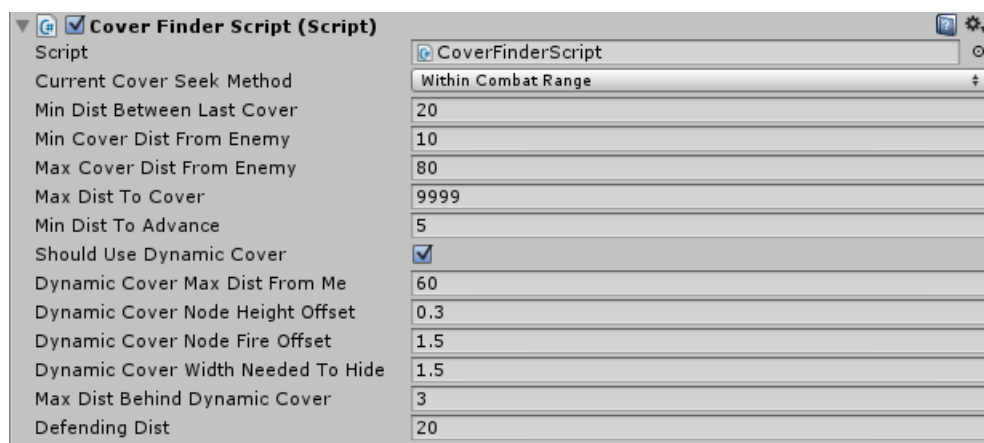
Cover Finder Script (Script)

| | |
|---|---|
| Script | CoverFinderScript |
| Current Cover Seek Method | Within Combat Range |
| Min Dist Between Last Cover | 20 |
| Min Cover Dist From Enemy | 10 |
| Max Cover Dist From Enemy | 80 |
| Max Dist To Cover | 9999 |
| Min Dist To Advance | 5 |
| Should Use Dynamic Cover | ✓ |
| Dynamic Cover Max Dist From Me | 60 |
| Dynamic Cover Node Height Offset | 0.3 |
| Dynamic Cover Node Fire Offset | 1.5 |
| Dynamic Cover Width Needed To Hide | 1.5 |
| Max Dist Behind Dynamic Cover | 3 |
| Defending Dist | 20 |